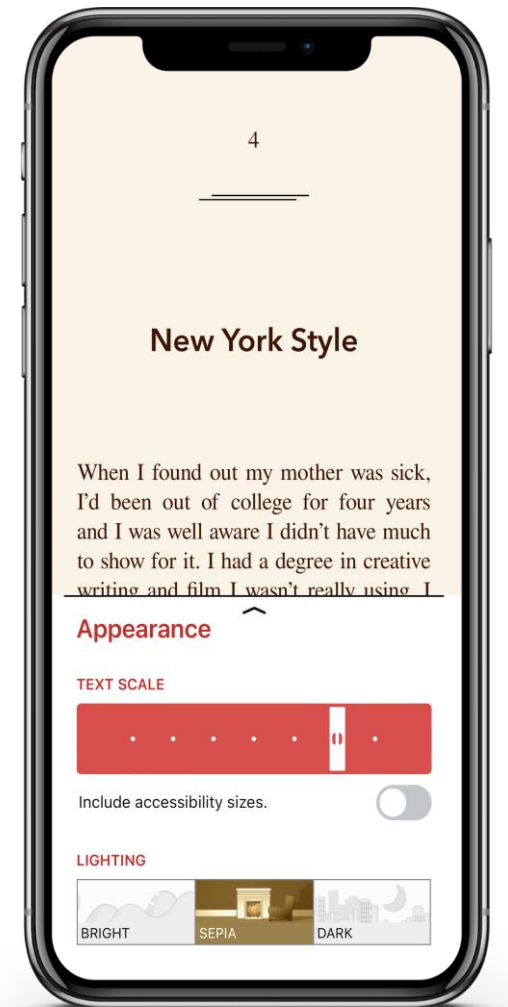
4

New York Style

When I found out my mother was sick, I'd been out of college for four years and I was well aware I didn't have much to show for it. I had a degree in creative writing and film I wasn't really using. I

Appearance

TEXT SCALE

Include accessibility sizes.

LIGHTING

BRIGHT

SEPIA

DARK